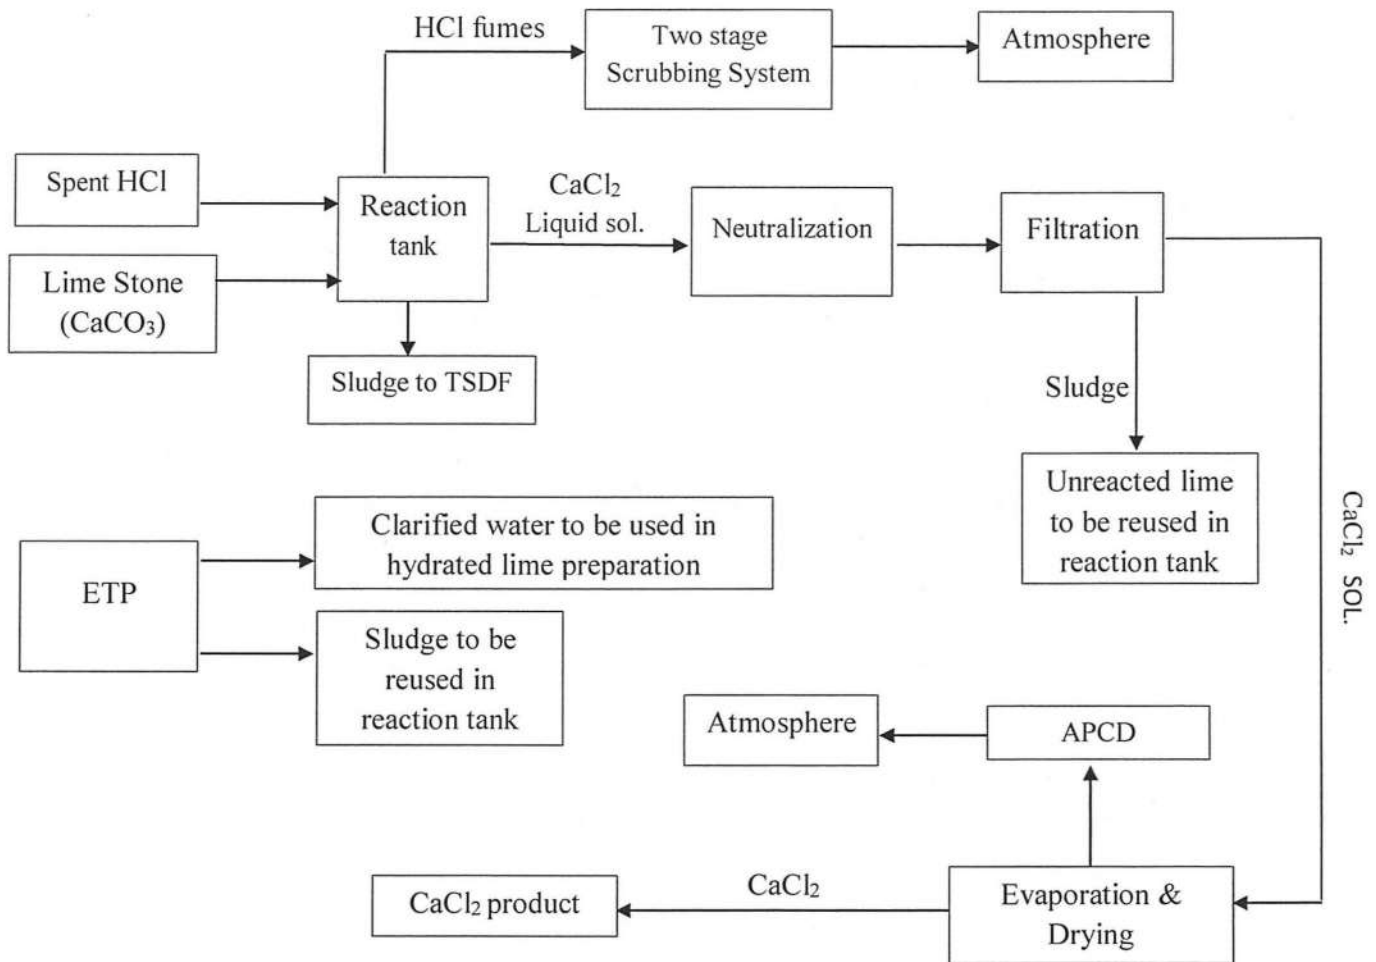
HCl fumes

Two stage Scrubbing System

Atmosphere

Spent HCl

Lime Stone ($CaCO_3$)

Reaction tank

$CaCl_2$ Liquid sol.

Neutralization

Filtration

Sludge to TSDF

Sludge

Unreacted lime to be reused in reaction tank

$CaCl_2$ SOL.

ETP

Clarified water to be used in hydrated lime preparation

Sludge to be reused in reaction tank

Atmosphere

APCD

$CaCl_2$ product

$CaCl_2$

Evaporation & Drying